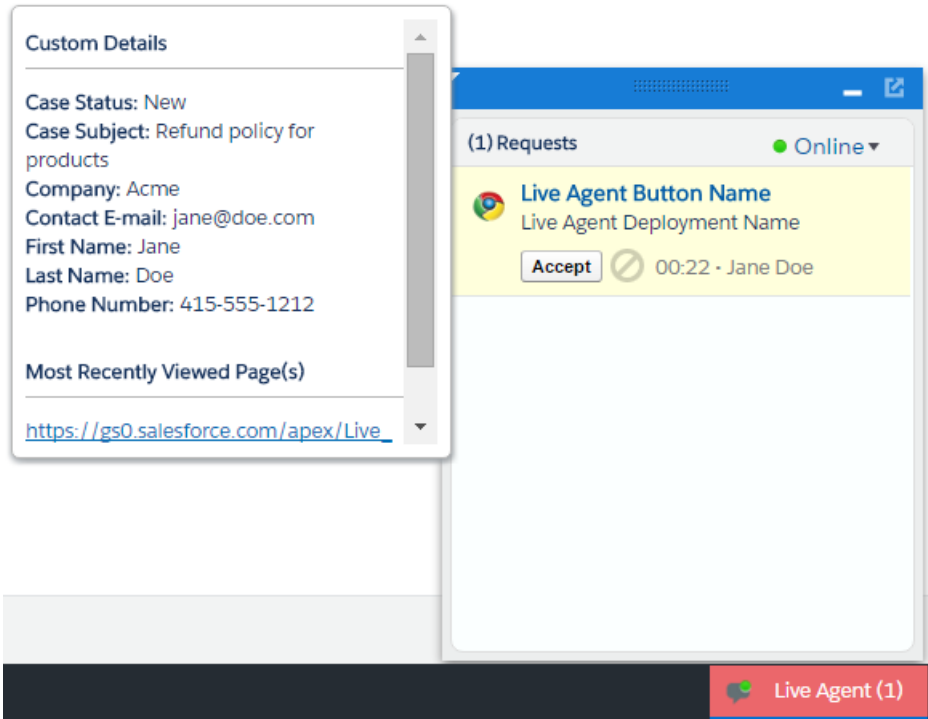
Custom Details

Case Status: New
Case Subject: Refund policy for products
Company: Acme
Contact E-mail: jane@doe.com
First Name: Jane
Last Name: Doe
Phone Number: 415-555-1212

Most Recently Viewed Page(s)

https://gs0.salesforce.com/apex/Live_

(1) Requests

Online

Live Agent Button Name
Live Agent Deployment Name

Accept

00:22 - Jane Doe

Live Agent (1)